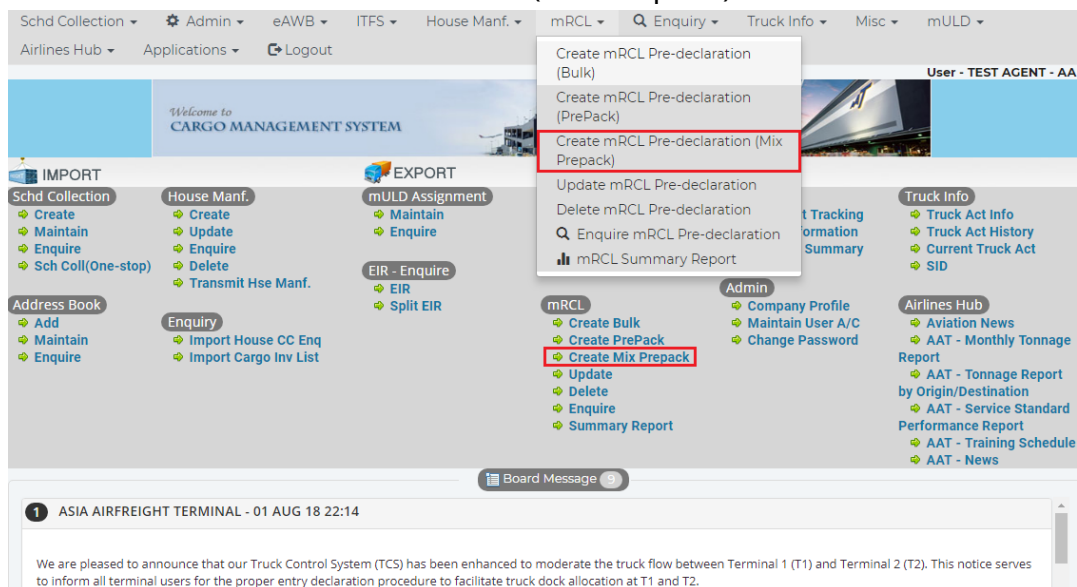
Schd Collection ▾ Admin ▾ eAWB ▾ ITFS ▾ House Manf. ▾ mRCL ▾ Enquiry ▾ Truck Info ▾ Misc ▾ mULD ▾
Airlines Hub ▾ Applications ▾ Logout

Create mRCL Pre-declaration (Bulk)
Create mRCL Pre-declaration (PrePack)
Create mRCL Pre-declaration (Mix Prepack)
Update mRCL Pre-declaration
Delete mRCL Pre-declaration
Enquire mRCL Pre-declaration
mRCL Summary Report

User - TEST AGENT - AA

Welcome to
CARGO MANAGEMENT SYSTEM

IMPORT

Schd Collection
Create
Maintain
Enquire
Sch Coll(One-stop)

House Manf.
Create
Update
Enquire
Delete
Transmit Hse Manf.

Address Book
Add
Maintain
Enquire

Enquiry
Import House CC Enq
Import Cargo Inv List

EXPORT

mULD Assignment
Maintain
Enquire

EIR - Enquire
EIR
Split EIR

mRCL
Create Bulk
Create PrePack
Create Mix Prepack
Update
Delete
Enquire
Summary Report

t Tracking
formation
Summary

Admin
Company Profile
Maintain User A/C
Change Password

Truck Info
Truck Act Info
Truck Act History
Current Truck Act
SID

Airlines Hub
Aviation News
AAT - Monthly Tonnage Report
AAT - Tonnage Report by Origin/Destination
AAT - Service Standard Performance Report
AAT - Training Schedule
AAT - News

Board Message 9

1 ASIA AIRFREIGHT TERMINAL - 01 AUG 18 22:14

We are pleased to announce that our Truck Control System (TCS) has been enhanced to moderate the truck flow between Terminal 1 (T1) and Terminal 2 (T2). This notice serves to inform all terminal users for the proper entry declaration procedure to facilitate truck dock allocation at T1 and T2.